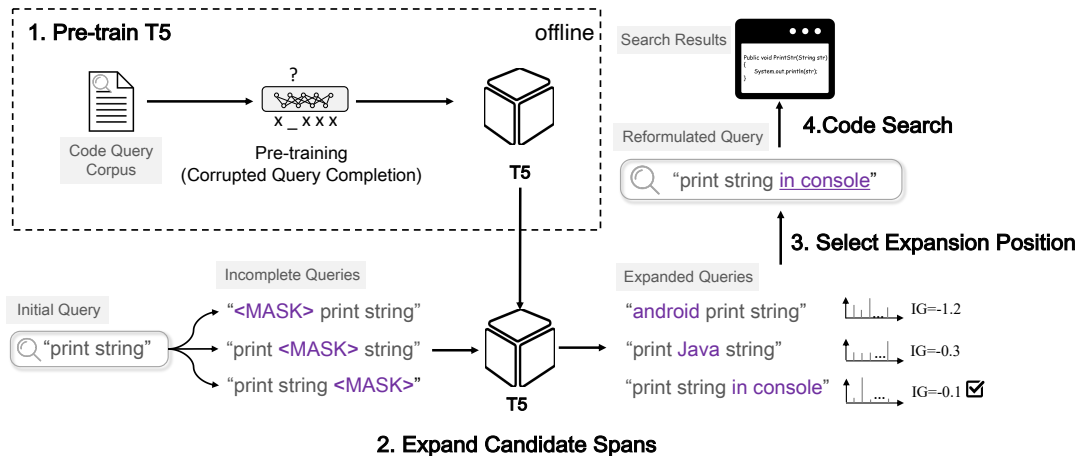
1. Pre-train T5

offline

Code Query Corpus

?

x _ x x x

Pre-training (Corrupted Query Completion)

T5

Search Results

Public void PrintStr(String str) { System.out.println(str); }

4.Code Search

Reformulated Query

"print string in console"

3. Select Expansion Position

Initial Query

"print string"

Incomplete Queries

"<MASK> print string"

"print <MASK> string"

"print string <MASK>"

T5

Expanded Queries

"android print string" IG=-1.2

"print Java string" IG=-0.3

"print string in console" IG=-0.1 ☑

2. Expand Candidate Spans